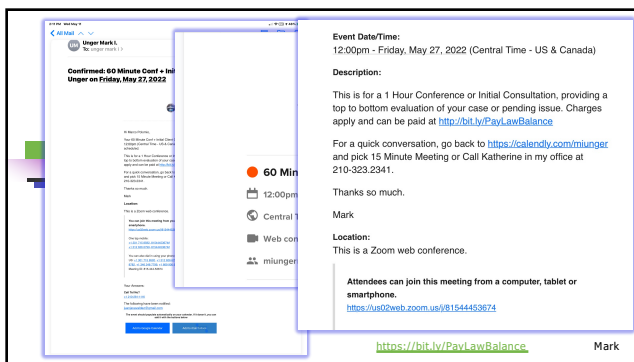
All Mail

Unger Mark I.
To: unger mark i

Confirmed: 60 Minute Conf + Ini Unger on Friday, May 27, 2022

60 Min
12:00pm
Central T
Web con
miunger

Event Date/Time:
12:00pm - Friday, May 27, 2022 (Central Time - US & Canada)

Description:

This is for a 1 Hour Conference or Initial Consultation, providing a top to bottom evaluation of your case or pending issue. Charges apply and can be paid at http://bit.ly/PayLawBalance

For a quick conversation, go back to https://calendly.com/miunger and pick 15 Minute Meeting or Call Katherine in my office at 210-323.2341.

Thanks so much.

Mark

Location:
This is a Zoom web conference.

Attendees can join this meeting from a computer, tablet or smartphone.
https://us02web.zoom.us/j/81544453674

https://bit.ly/PayLawBalance

Mark